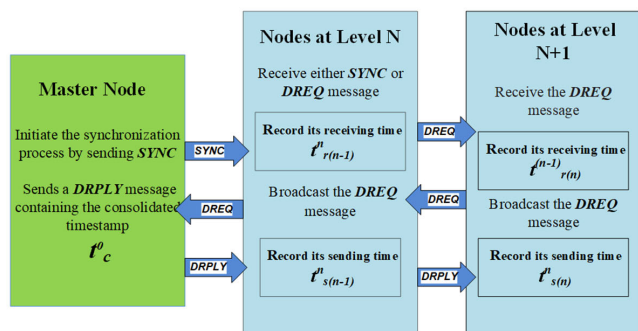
Master Node

Initiate the synchronization process by sending *SYNC*

Sends a *DRPLY* message containing the consolidated timestamp

$t^{0}_{c}$

SYNC

DREQ

DRPLY

Nodes at Level N

Receive either *SYNC* or *DREQ* message

Record its receiving time

$t^{n}_{r(n-1)}$

Broadcast the *DREQ* message

Record its sending time

$t^{n}_{s(n-1)}$

DREQ

DREQ

DRPLY

Nodes at Level N+1

Receive the *DREQ* message

Record its receiving time

$t^{(n-1)}_{r(n)}$

Broadcast the *DREQ* message

Record its sending time

$t^{n}_{s(n)}$